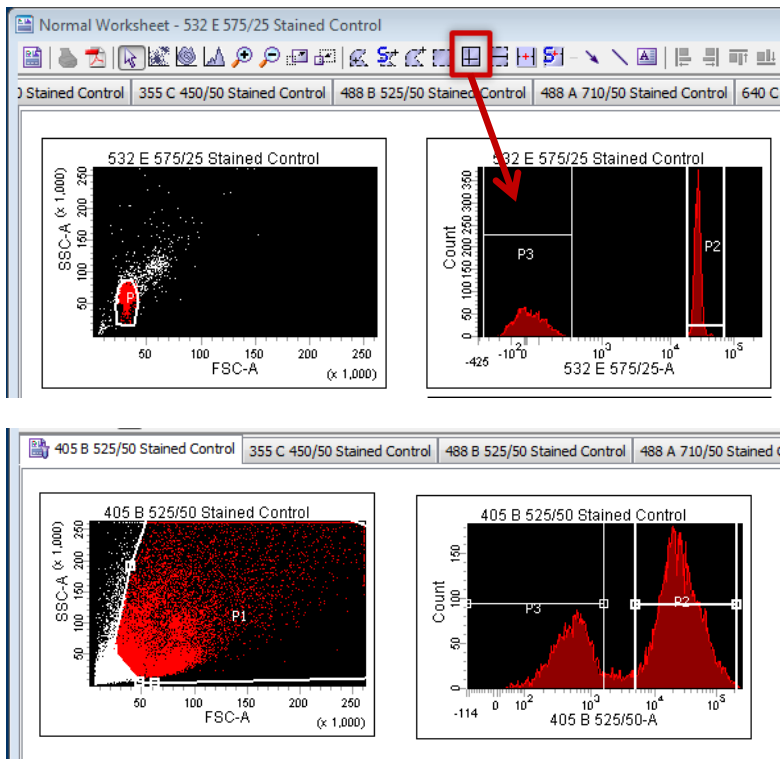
Normal Worksheet - 532 E 575/25 Stained Control

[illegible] Stained Control | 355 C 450/50 Stained Control | 488 B 525/50 Stained Control | 488 A 710/50 Stained Control | 640 C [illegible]

532 E 575/25 Stained Control

SSC-A (x 1,000)
250
200
150
100
50
P
50 100 150 200 250
FSC-A
(x 1,000)

532 E 575/25 Stained Control

Count
350
300
250
200
150
100
50
P3
P2
-425 $-10^2$ 0 $10^3$ $10^4$ $10^5$
532 E 575/25-A

405 B 525/50 Stained Control | 355 C 450/50 Stained Control | 488 B 525/50 Stained Control | 488 A 710/50 Stained C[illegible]

405 B 525/50 Stained Control

SSC-A (x 1,000)
250
200
150
100
50
P1
50 100 150 200 250
FSC-A
(x 1,000)

405 B 525/50 Stained Control

Count
150
100
50
P3
P2
-114 0 $10^2$ $10^3$ $10^4$ $10^5$
405 B 525/50-A